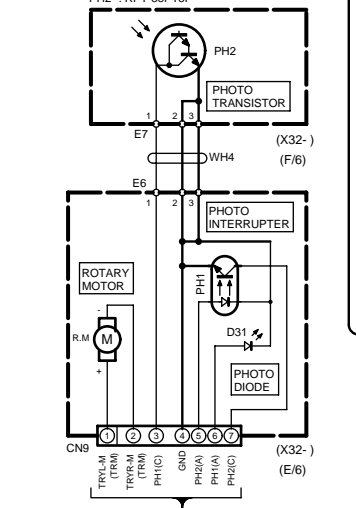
PH2 : TR. P. Sensor

PH2

PHOTO TRANSISTOR

1 2 3

E7

(X32- )

WH4

(F/6)

E6

1 2 3

PHOTO INTERRUPTER

ROTARY MOTOR

PH1

-

R.M M

+

D31

PHOTO DIODE

CN9 1 2 3 4 5 6 7 (X32- )

(E/6)

TRYL-M (TRM)

TRYR-M (TRM)

PH1(C)

GND

PH2(A)

PH1(A)

PH2(C)